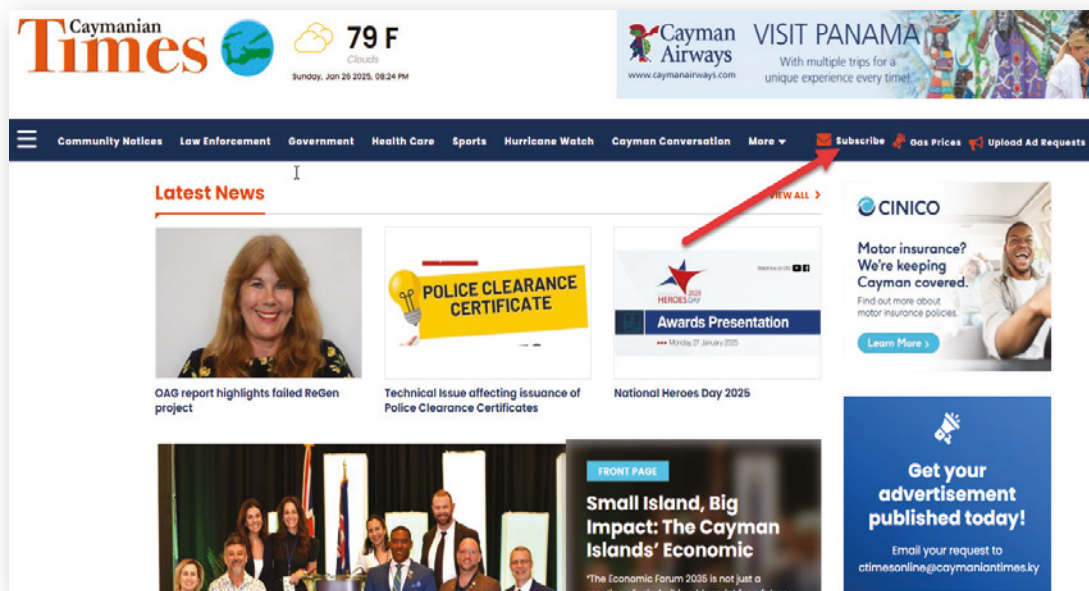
Caymanian Times

79 F
Clouds
Sunday, Jan 26 2025, 08:24 PM

Cayman Airways
www.caymanairways.com
VISIT PANAMA
With multiple trips for a unique experience every time!

Community Notices Law Enforcement Government Health Care Sports Hurricane Watch Cayman Conversation More Subscribe Gas Prices Upload Ad Requests

Latest News
VIEW ALL

OAG report highlights failed ReGen project

POLICE CLEARANCE CERTIFICATE
Technical Issue affecting issuance of Police Clearance Certificates

HEROES DAY 2025
Awards Presentation
Monday 27 January 2025
National Heroes Day 2025

CINICO
Motor insurance? We're keeping Cayman covered.
Find out more about motor insurance policies.
Learn More

FRONT PAGE
Small Island, Big Impact: The Cayman Islands' Economic
"The Economic Forum 2025 is not just a

Get your advertisement published today!
Email your request to ctimesonline@caymaniantimes.ky